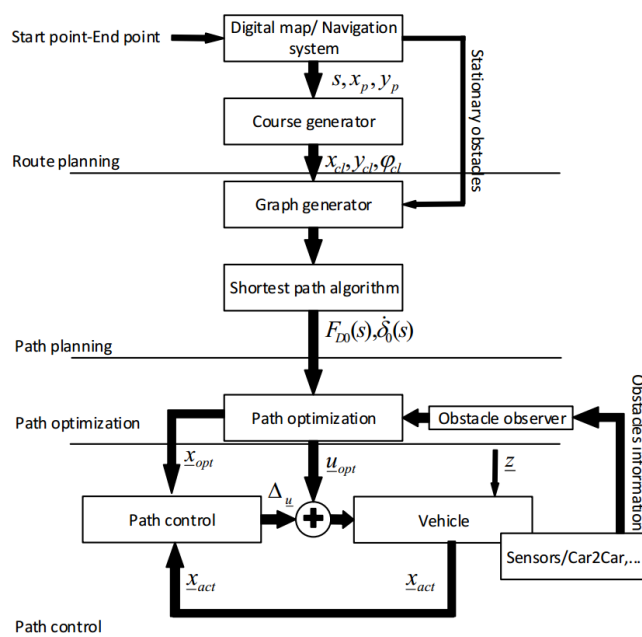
Start point-End point

Digital map/ Navigation system

Stationary obstacles

$s, x_p, y_p$

Course generator

Route planning

$x_{cl}, y_{cl}, \varphi_{cl}$

Graph generator

Shortest path algorithm

$F_{D0}(s), \dot{\delta}_0(s)$

Path planning

Obstacles information

Path optimization

Path optimization

Obstacle observer

$\underline{x}_{opt}$

$\underline{u}_{opt}$

$\underline{z}$

$\Delta_{\underline{u}}$

Path control

+

Vehicle

Sensors/Car2Car,...

$\underline{x}_{act}$

$\underline{x}_{act}$

Path control